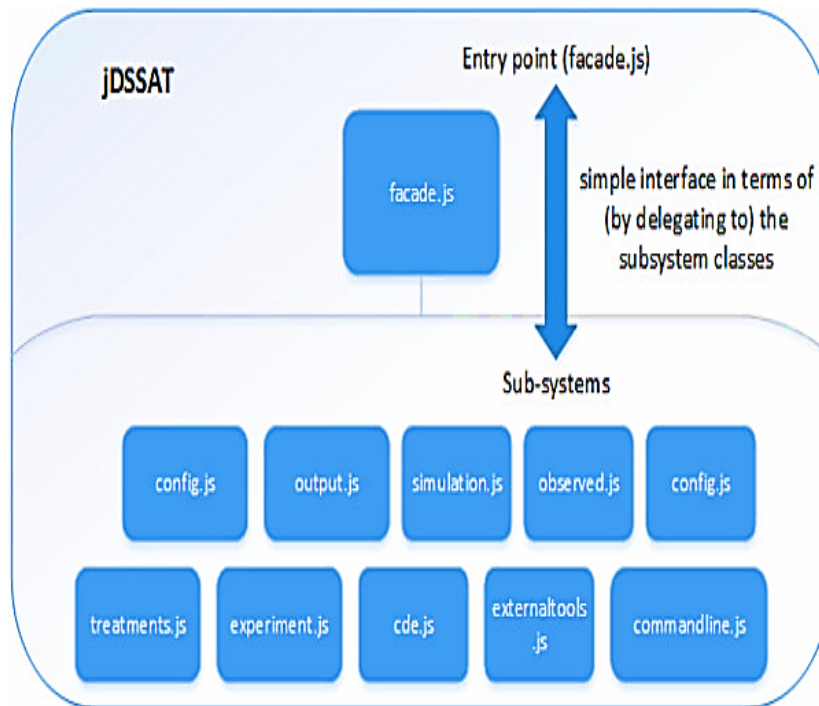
jDSSAT

Entry point (facade.js)

facade.js

simple interface in terms of (by delegating to) the subsystem classes

Sub-systems

config.js

output.js

simulation.js

observed.js

config.js

treatments.js

experiment.js

cde.js

externaltools .js

commandline.js